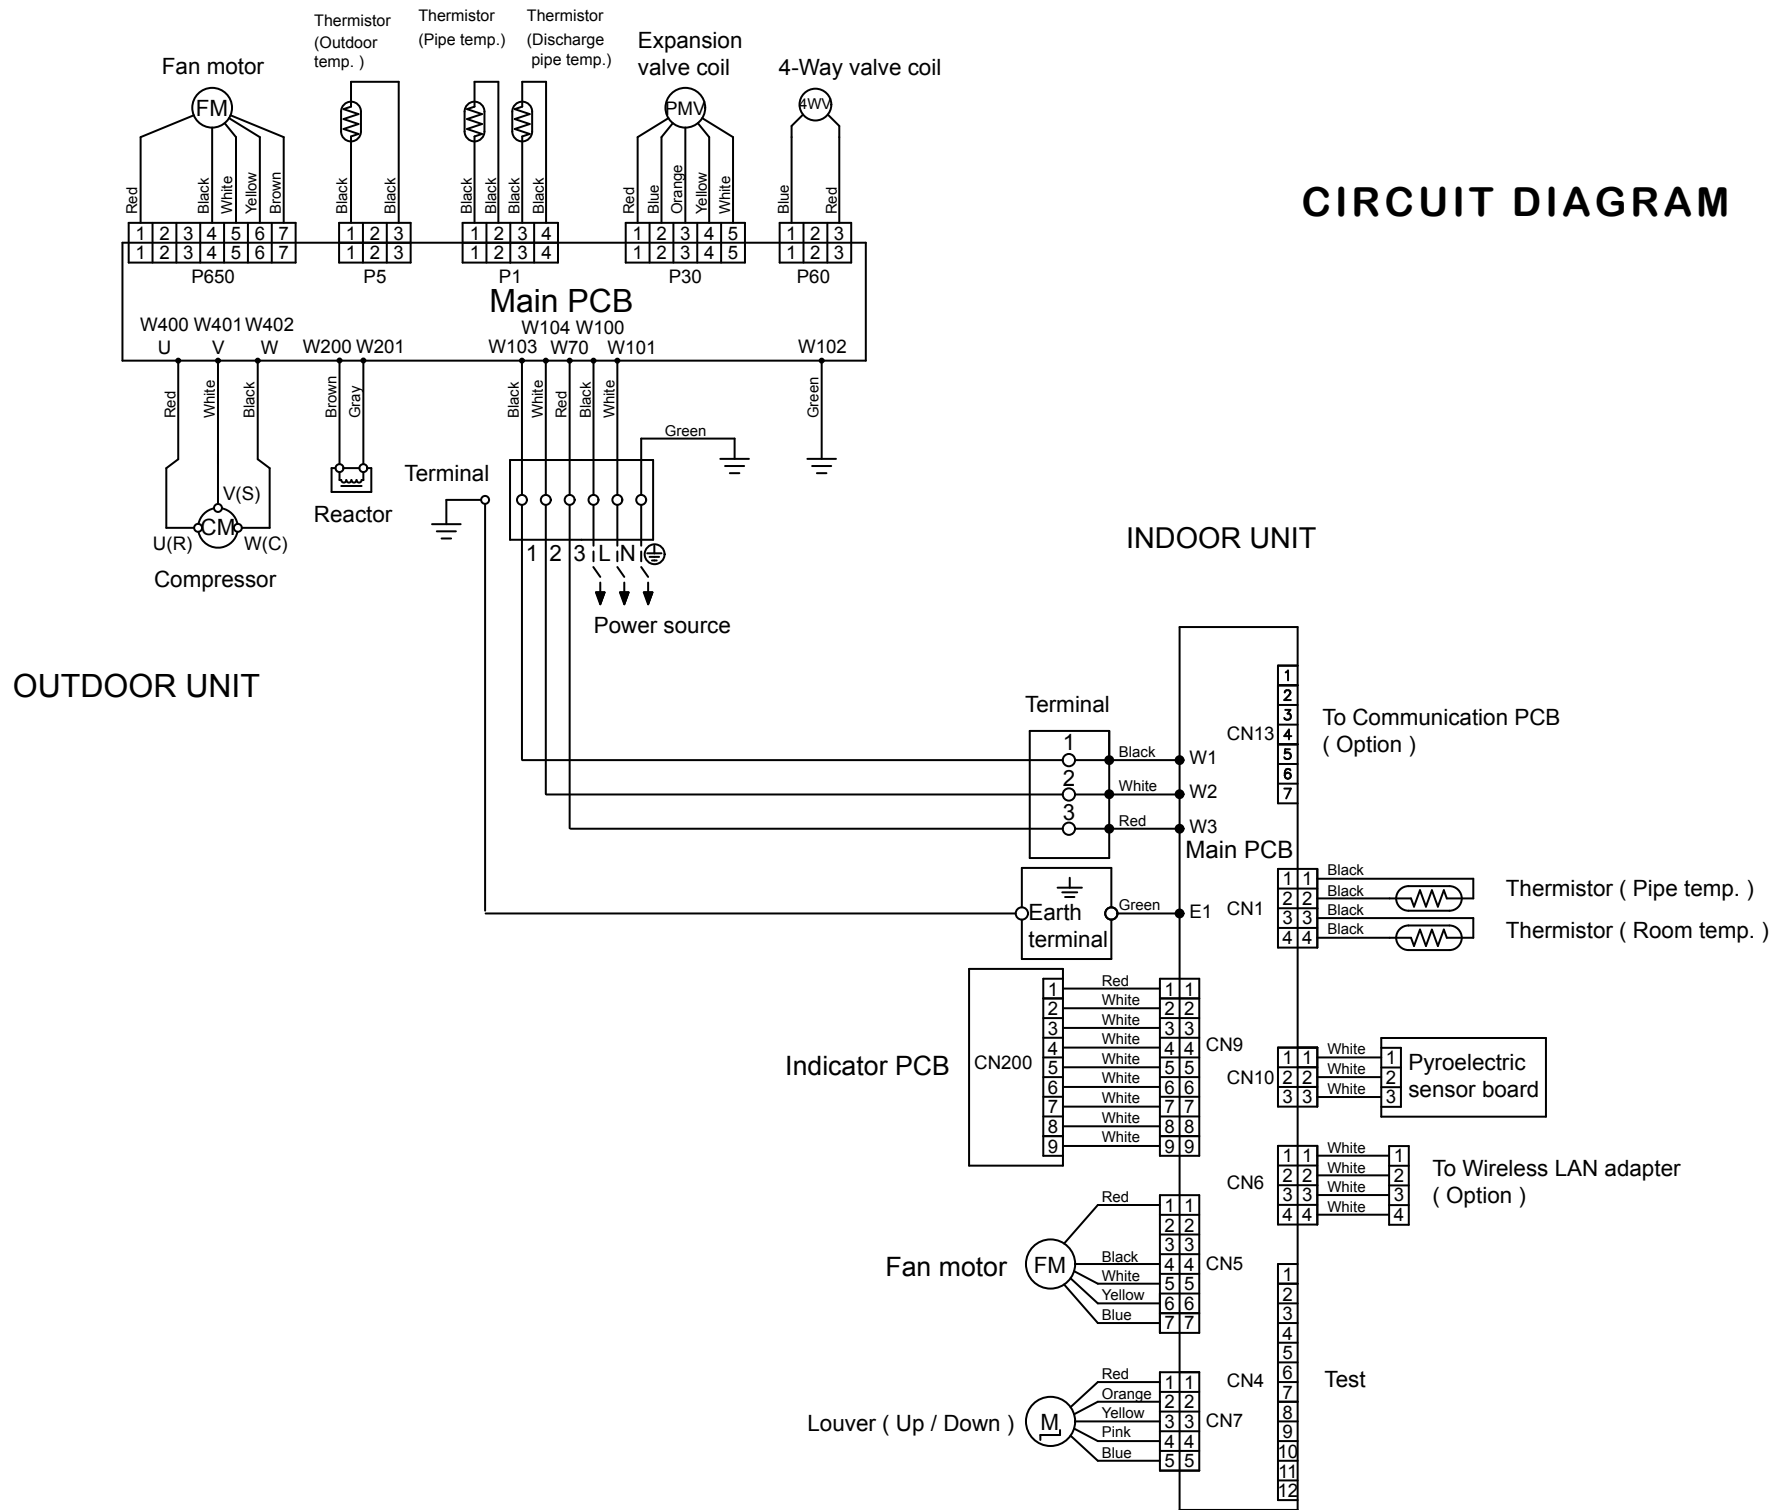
CIRCUIT DIAGRAM

Fan motor
FM
Thermistor (Outdoor temp. )
Thermistor (Pipe temp.)
Thermistor (Discharge pipe temp.)
Expansion valve coil
PMV
4-Way valve coil
4WV

Red Black White Yellow Brown
Black Black
Black Black Black Black
Red Blue Orange Yellow White
Blue Red

1 2 3 4 5 6 7
1 2 3 4 5 6 7
P650
1 2 3
1 2 3
P5
1 2 3 4
1 2 3 4
P1
1 2 3 4 5
1 2 3 4 5
P30
1 2 3
1 2 3
P60

Main PCB
W400 W401 W402
U V W
W200 W201
W104 W100
W103 W70 W101
W102

Red White Black
Brown Gray
Black White Red Black White
Green
Green

V(S)
CM
U(R) W(C)
Compressor
Reactor
Terminal
1 2 3 L N
Power source

OUTDOOR UNIT

INDOOR UNIT

Terminal
1
2
3
Black
White
Red
W1
W2
W3
Earth terminal
Green
E1
Main PCB

CN13
1 2 3 4 5 6 7
To Communication PCB ( Option )

CN1
1 1
2 2
3 3
4 4
Black
Black
Black
Black
Thermistor ( Pipe temp. )
Thermistor ( Room temp. )

Indicator PCB
CN200
1 2 3 4 5 6 7 8 9
Red
White
White
White
White
White
White
White
White
1 1
2 2
3 3
4 4
5 5
6 6
7 7
8 8
9 9
CN9

CN10
1 1
2 2
3 3
White
White
White
1
2
3
Pyroelectric sensor board

CN6
1 1
2 2
3 3
4 4
White
White
White
White
1
2
3
4
To Wireless LAN adapter ( Option )

Fan motor
FM
Red
Black
White
Yellow
Blue
1 1
2 2
3 3
4 4
5 5
6 6
7 7
CN5

CN4
1 2 3 4 5 6 7 8 9 10 11 12
Test

Louver ( Up / Down )
M
Red
Orange
Yellow
Pink
Blue
1 1
2 2
3 3
4 4
5 5
CN7